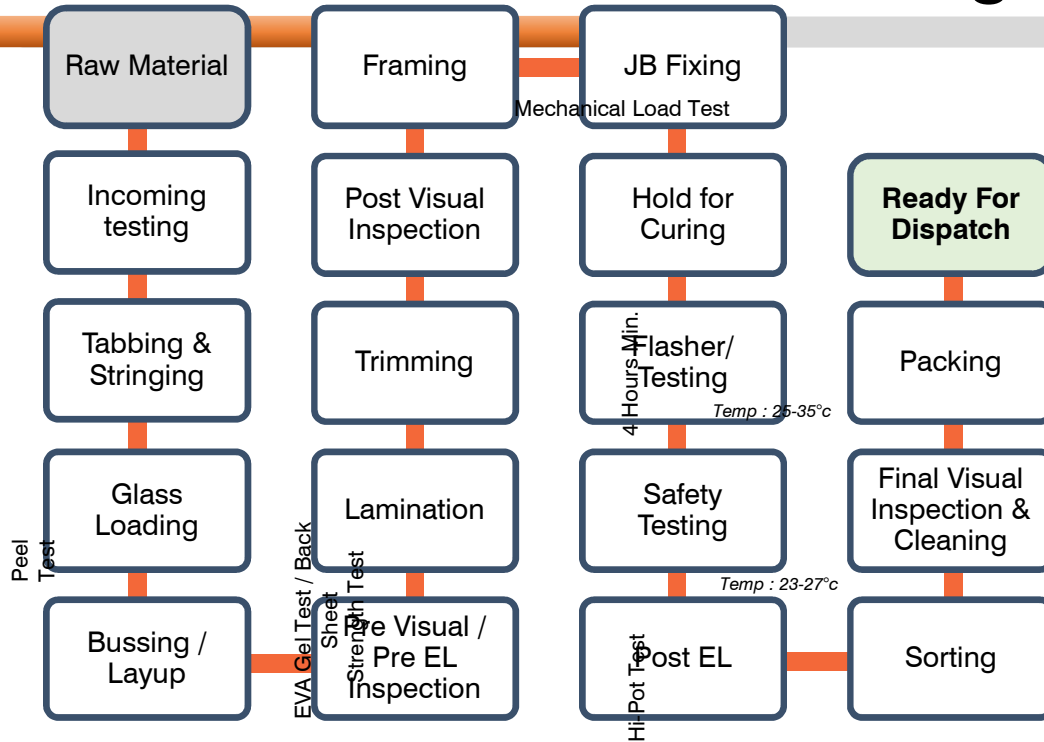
Raw Material

Incoming testing

Tabbing & Stringing

Glass Loading

Bussing / Layup

Peel Test

Framing

Post Visual Inspection

Trimming

Lamination

Pre Visual / Pre EL Inspection

EVA Gel Test / Back Sheet Strength Test

JB Fixing

Mechanical Load Test

Hold for Curing

4 Hours Min.

Flasher/ Testing

Temp : 25-35°c

Safety Testing

Temp : 23-27°c

Post EL

Hi-Pot Test

Ready For Dispatch

Packing

Final Visual Inspection & Cleaning

Sorting